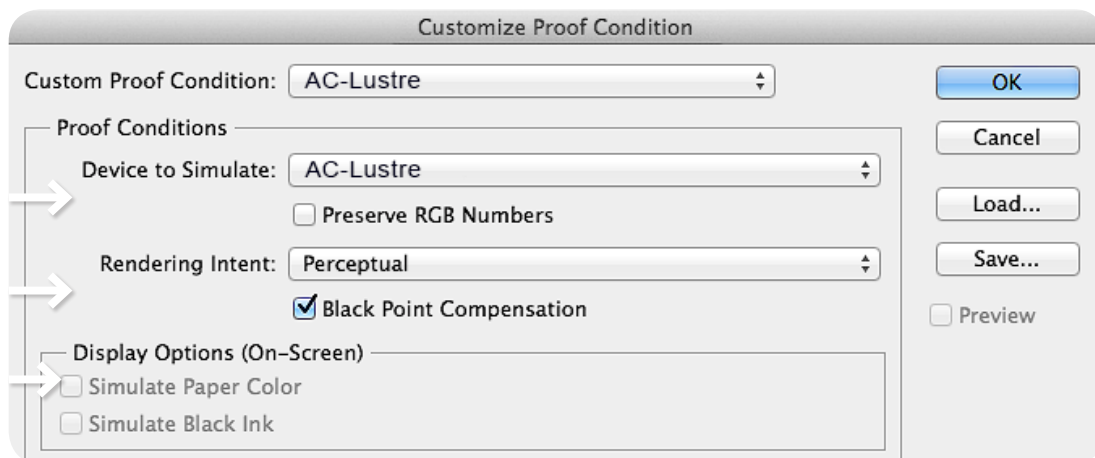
Customize Proof Condition

Custom Proof Condition: AC-Lustre

OK

Cancel

Load...

Save...

Preview

Proof Conditions

Device to Simulate: AC-Lustre

Preserve RGB Numbers

Rendering Intent: Perceptual

Black Point Compensation

Display Options (On-Screen)

Simulate Paper Color

Simulate Black Ink